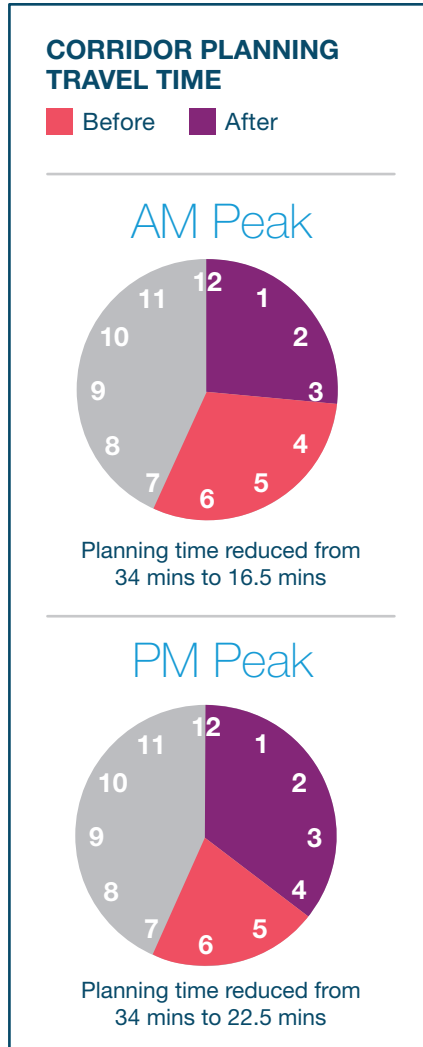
CORRIDOR PLANNING TRAVEL TIME

Before After

AM Peak

12
1
2
3
4
5
6
7
8
9
10
11

Planning time reduced from 34 mins to 16.5 mins

PM Peak

12
1
2
3
4
5
6
7
8
9
10
11

Planning time reduced from 34 mins to 22.5 mins